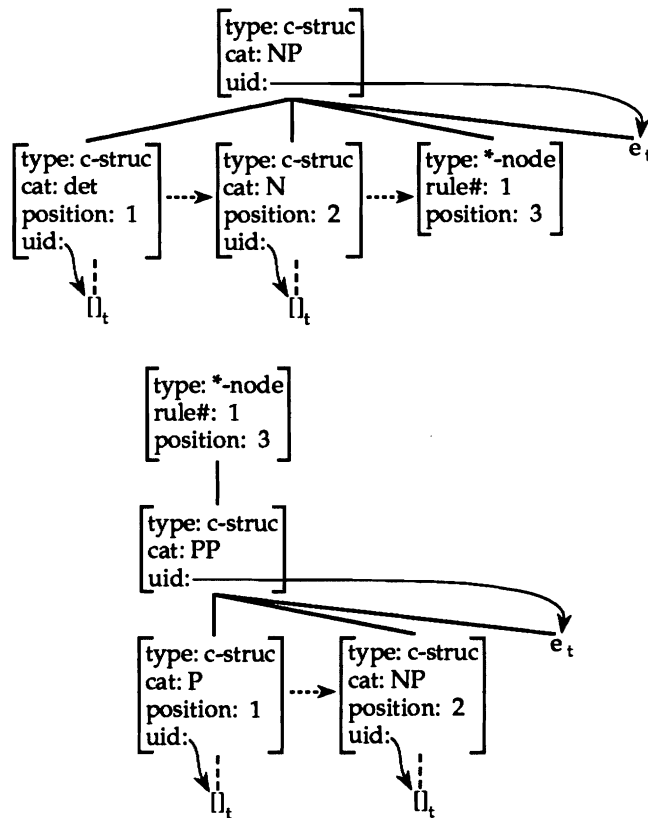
type: c-struc
cat: NP
uid:

$e_t$

type: c-struc
cat: det
position: 1
uid:

$[]_t$

type: c-struc
cat: N
position: 2
uid:

$[]_t$

type: *-node
rule#: 1
position: 3

type: *-node
rule#: 1
position: 3

type: c-struc
cat: PP
uid:

$e_t$

type: c-struc
cat: P
position: 1
uid:

$[]_t$

type: c-struc
cat: NP
position: 2
uid:

$[]_t$